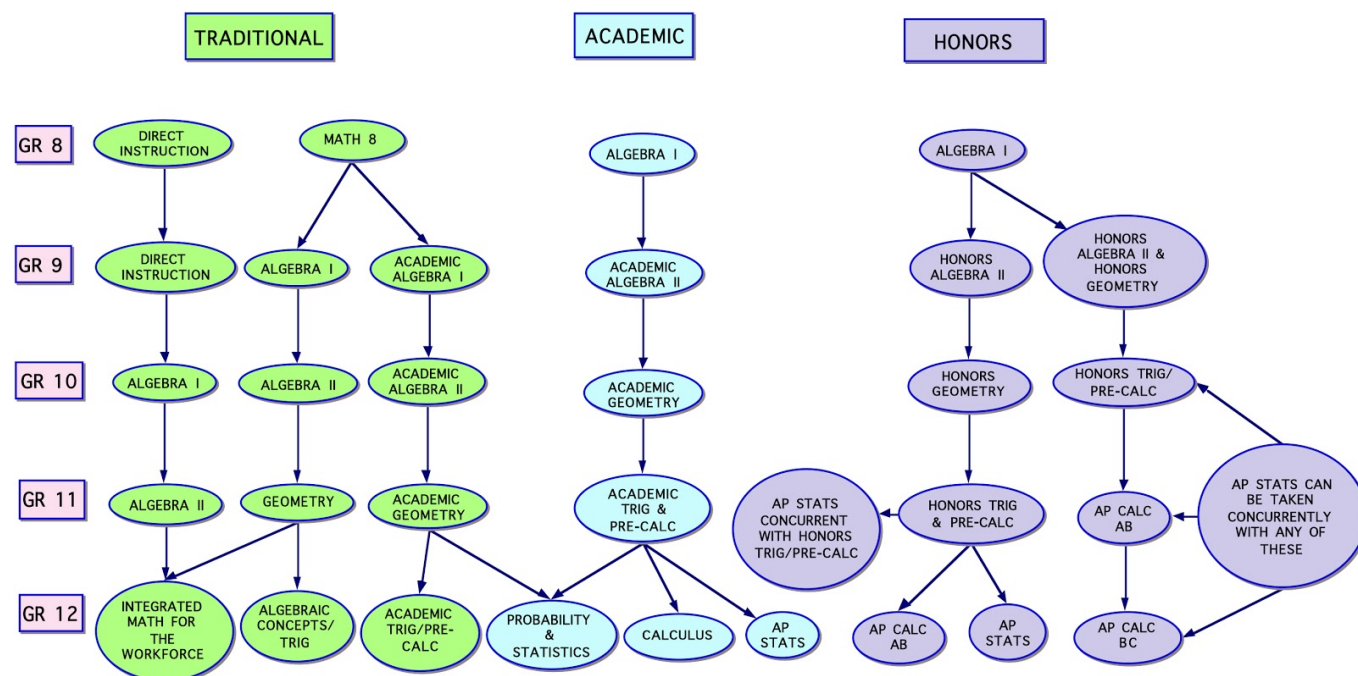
TRADITIONAL

ACADEMIC

HONORS

GR 8

GR 9

GR 10

GR 11

GR 12

DIRECT INSTRUCTION

MATH 8

ALGEBRA I

ALGEBRA I

DIRECT INSTRUCTION

ALGEBRA I

ACADEMIC ALGEBRA I

ACADEMIC ALGEBRA II

HONORS ALGEBRA II

HONORS ALGEBRA II & HONORS GEOMETRY

ALGEBRA I

ALGEBRA II

ACADEMIC ALGEBRA II

ACADEMIC GEOMETRY

HONORS GEOMETRY

HONORS TRIG/ PRE-CALC

ALGEBRA II

GEOMETRY

ACADEMIC GEOMETRY

ACADEMIC TRIG & PRE-CALC

AP STATS CONCURRENT WITH HONORS TRIG/PRE-CALC

HONORS TRIG & PRE-CALC

AP CALC AB

AP STATS CAN BE TAKEN CONCURRENTLY WITH ANY OF THESE

INTEGRATED MATH FOR THE WORKFORCE

ALGEBRAIC CONCEPTS/ TRIG

ACADEMIC TRIG/PRE-CALC

PROBABILITY & STATISTICS

CALCULUS

AP STATS

AP CALC AB

AP STATS

AP CALC BC